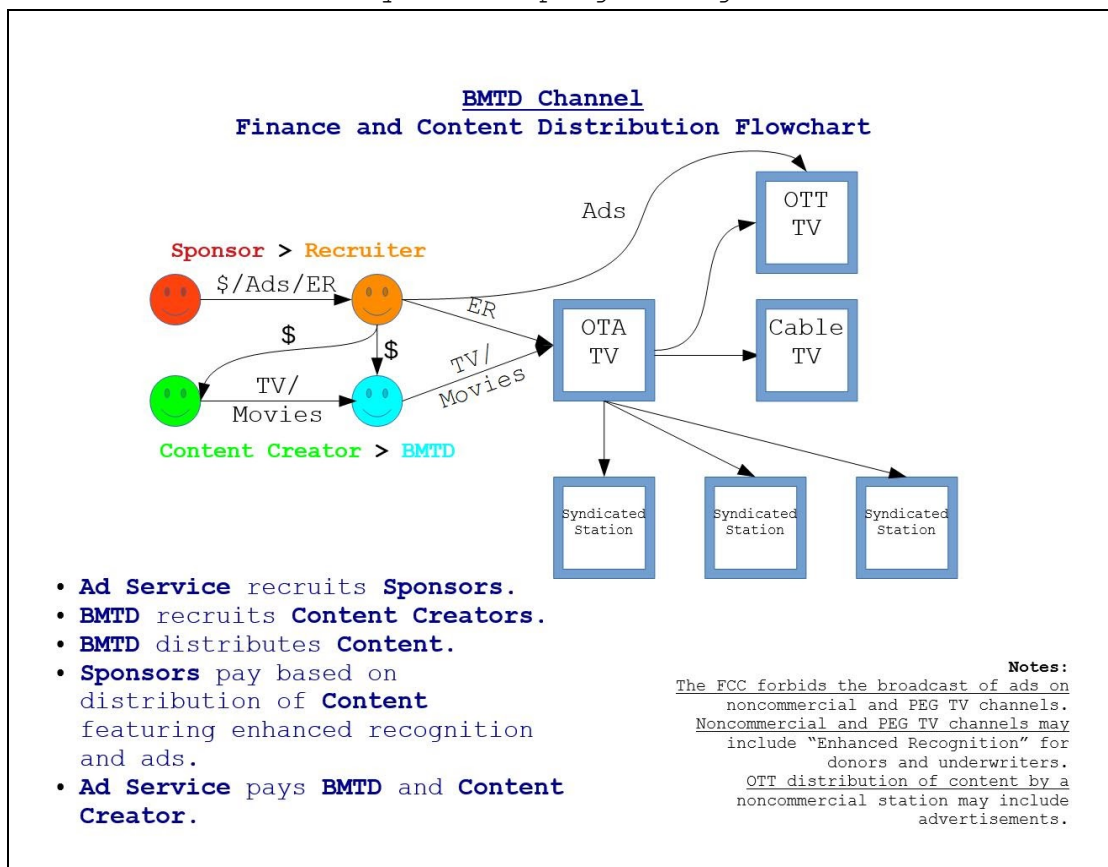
BMTD Channel
Finance and Content Distribution Flowchart

Sponsor > Recruiter

$/Ads/ER

Ads

ER

$

$

TV/ Movies

TV/ Movies

Content Creator > BMTD

OTT TV

OTA TV

Cable TV

Syndicated Station

Syndicated Station

Syndicated Station

• Ad Service recruits Sponsors.
• BMTD recruits Content Creators.
• BMTD distributes Content.
• Sponsors pay based on distribution of Content featuring enhanced recognition and ads.
• Ad Service pays BMTD and Content Creator.

Notes:
The FCC forbids the broadcast of ads on noncommercial and PEG TV channels.
Noncommercial and PEG TV channels may include "Enhanced Recognition" for donors and underwriters.
OTT distribution of content by a noncommercial station may include advertisements.